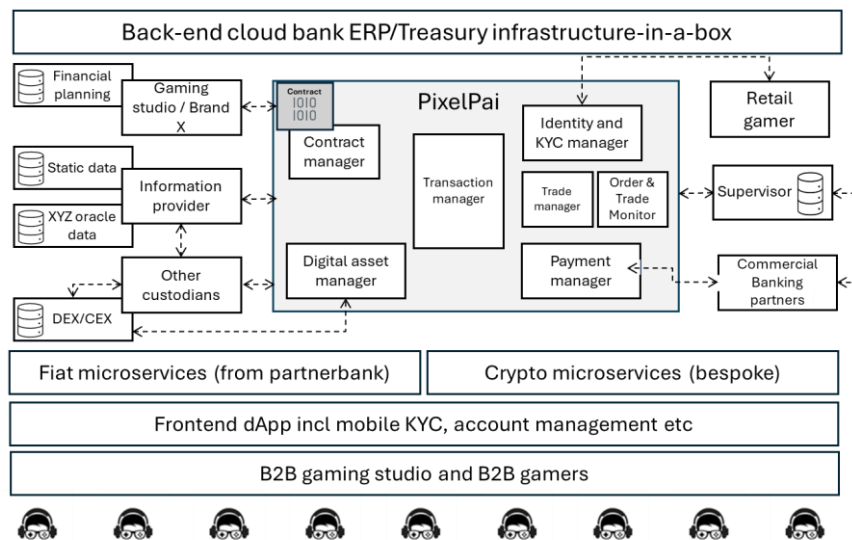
Back-end cloud bank ERP/Treasury infrastructure-in-a-box

Financial planning

Gaming studio / Brand X

Contract
1010
1010

Contract manager

PixelPai

Identity and KYC manager

Retail gamer

Static data

Information provider

Transaction manager

Trade manager

Order & Trade Monitor

Supervisor

XYZ oracle data

Other custodians

Digital asset manager

Payment manager

Commercial Banking partners

DEX/CEX

Fiat microservices (from partnerbank)

Crypto microservices (bespoke)

Frontend dApp incl mobile KYC, account management etc

B2B gaming studio and B2B gamers